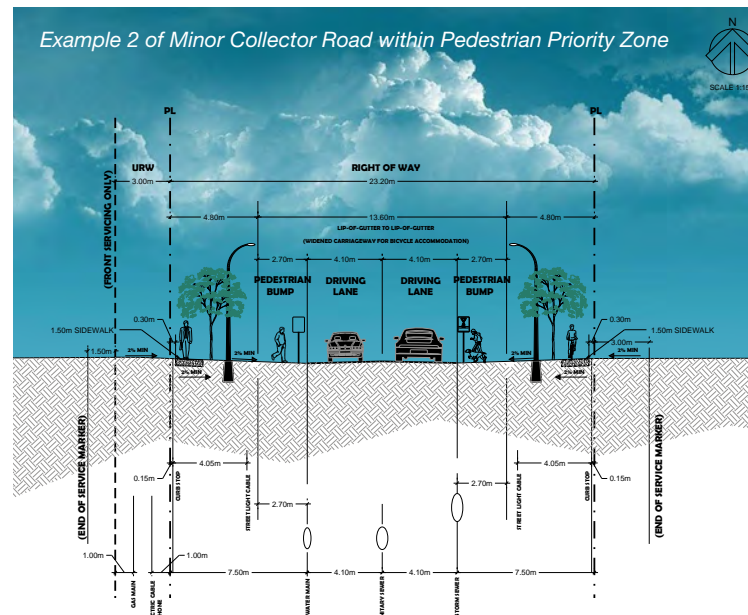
Example 2 of Minor Collector Road within Pedestrian Priority Zone

N

SCALE 1:15

PL

PL

URW

RIGHT OF WAY

(FRONT SERVICING ONLY)

3.00m

23.20m

4.80m

13.60m

4.80m

LIP-OF-GUTTER TO LIP-OF-GUTTER

(WIDENED CARRIAGEWAY FOR BICYCLE ACCOMMODATION)

2.70m

4.10m

4.10m

2.70m

PEDESTRIAN BUMP

DRIVING LANE

DRIVING LANE

PEDESTRIAN BUMP

0.30m

0.30m

1.50m SIDEWALK

1.50m SIDEWALK

1.50m

3.00m

2% MIN

2% MIN

2% MIN

2% MIN

2% MIN

2% MIN

(END OF SERVICE MARKER)

(END OF SERVICE MARKER)

4.05m

4.05m

0.15m

0.15m

CURB STOP

CURB STOP

STREET LIGHT CABLE

STREET LIGHT CABLE

2.70m

2.70m

1.00m

1.00m

7.50m

4.10m

4.10m

7.50m

GAS MAIN

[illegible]CTRIC CABLE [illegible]HONE

WATER MAIN

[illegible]TARY SEWER

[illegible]TORM SEWER